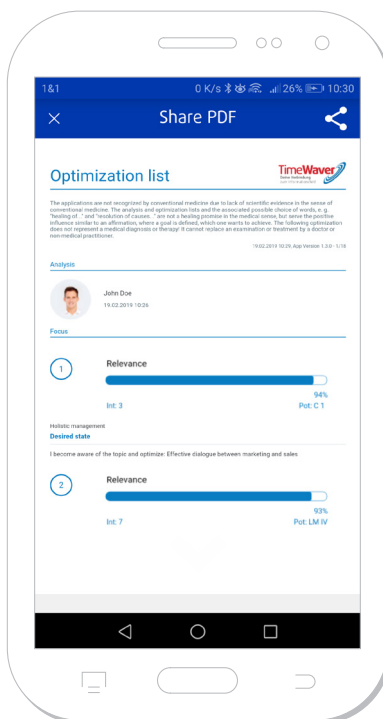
1&1 0 K/s 26% 10:30

Share PDF

Optimization list

TimeWaver

The applications are not recognized by conventional medicine due to lack of scientific evidence in the sense of conventional medicine. The analysis and optimization lists and the associated possible choice of words, e.g. "healing of..." and "resolution of causes..." are not a healing promise in the medical sense, but serve the positive influence similar to an affirmation, where a goal is defined, which one wants to achieve. The following optimization does not represent a medical diagnosis or therapy! It cannot replace an examination or treatment by a doctor or non-medical practitioner.

19.02.2019 10:29, App Version: 1.3.0 - 1/18

Analysis

John Doe
19.02.2019 10:26

Focus

1

Relevance

94%

Int: 3

Pot: C 1

Holistic management

Desired state

I become aware of the topic and optimize: Effective dialogue between marketing and sales

2

Relevance

93%

Int: 7

Pot: LM IV